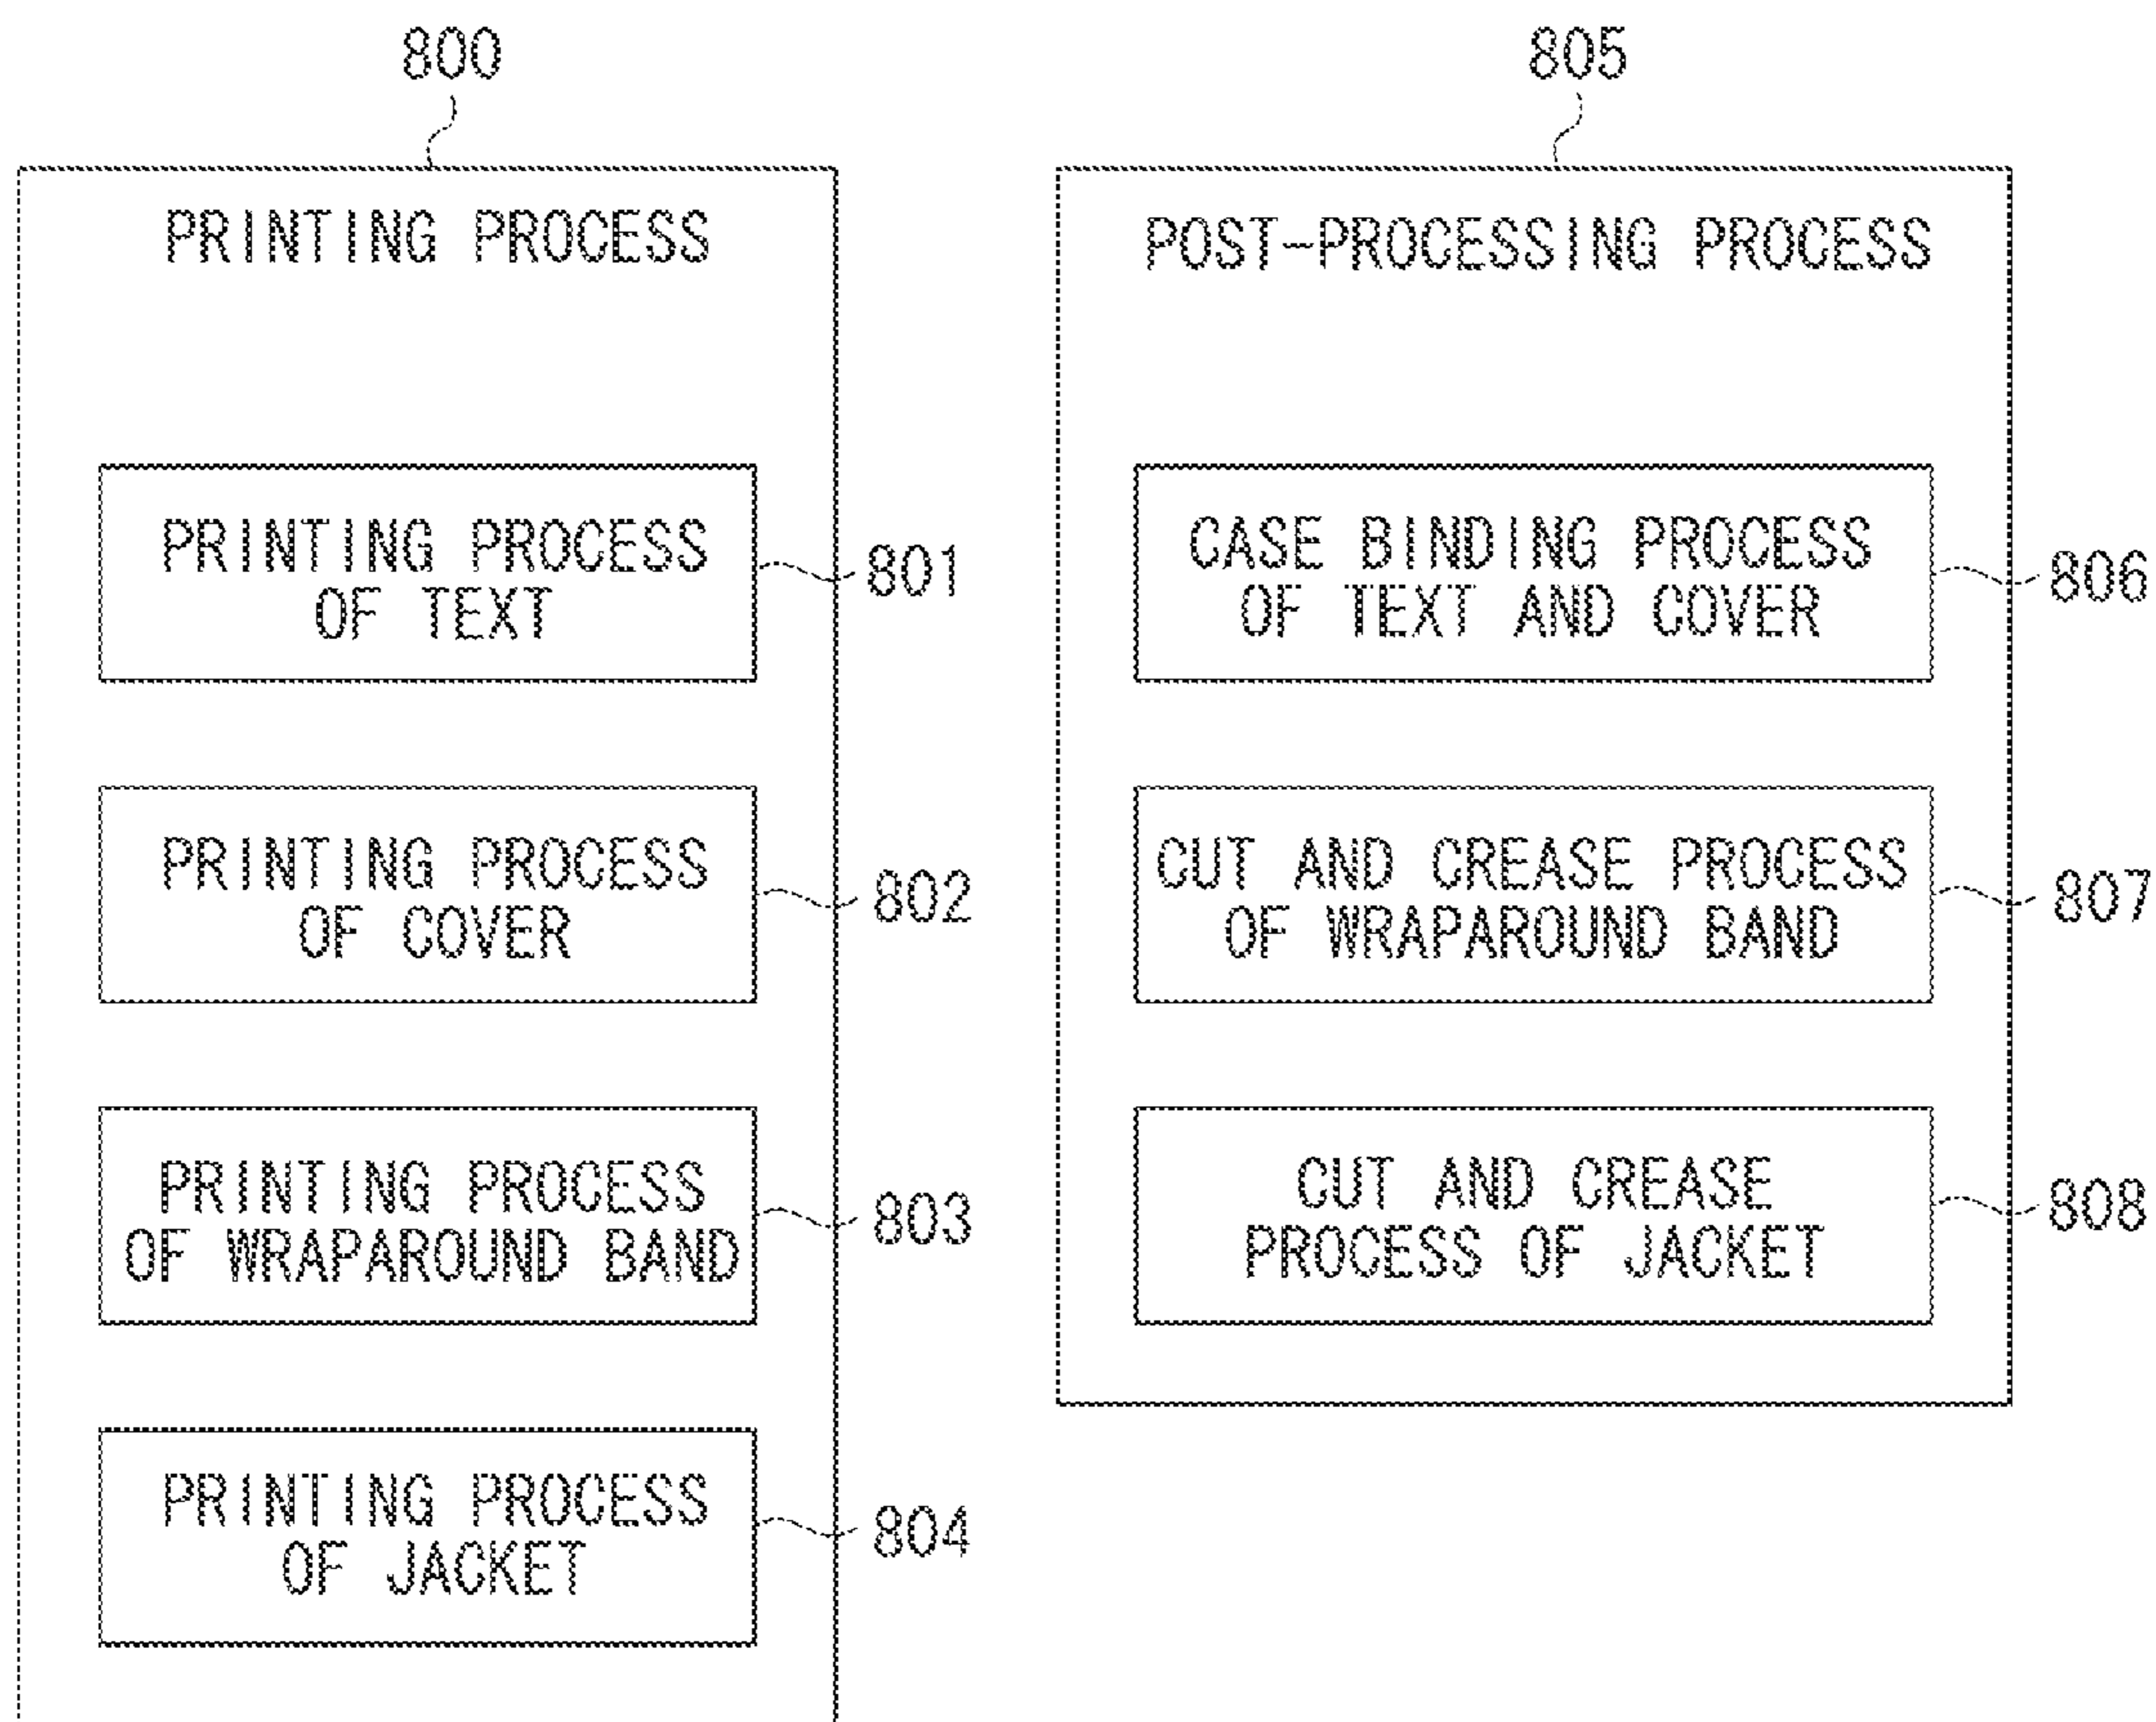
800

PRINTING PROCESS

PRINTING PROCESS OF TEXT

801

PRINTING PROCESS OF COVER

802

PRINTING PROCESS OF WRAPAROUND BAND

803

PRINTING PROCESS OF JACKET

804

805

POST-PROCESSING PROCESS

CASE BINDING PROCESS OF TEXT AND COVER

806

CUT AND CREASE PROCESS OF WRAPAROUND BAND

807

CUT AND CREASE PROCESS OF JACKET

808